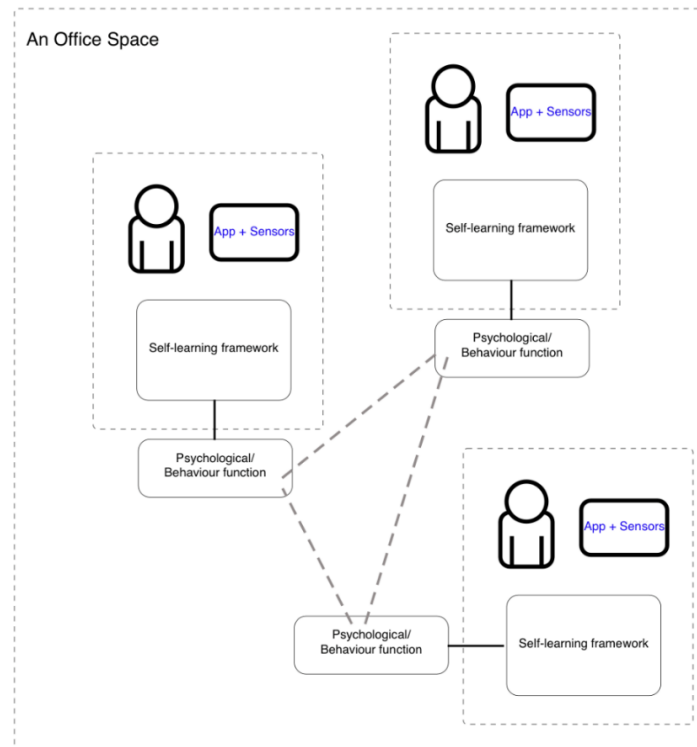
An Office Space

App + Sensors

Self-learning framework

Psychological/ Behaviour function

App + Sensors

Self-learning framework

Psychological/ Behaviour function

App + Sensors

Psychological/ Behaviour function

Self-learning framework